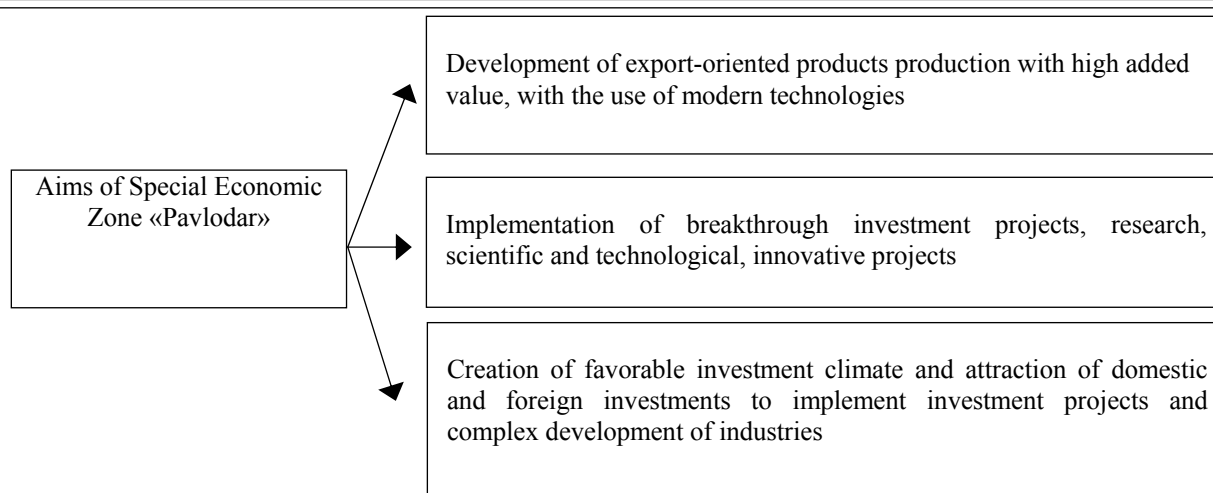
Aims of Special Economic Zone «Pavlodar»

Development of export-oriented products production with high added value, with the use of modern technologies

Implementation of breakthrough investment projects, research, scientific and technological, innovative projects

Creation of favorable investment climate and attraction of domestic and foreign investments to implement investment projects and complex development of industries